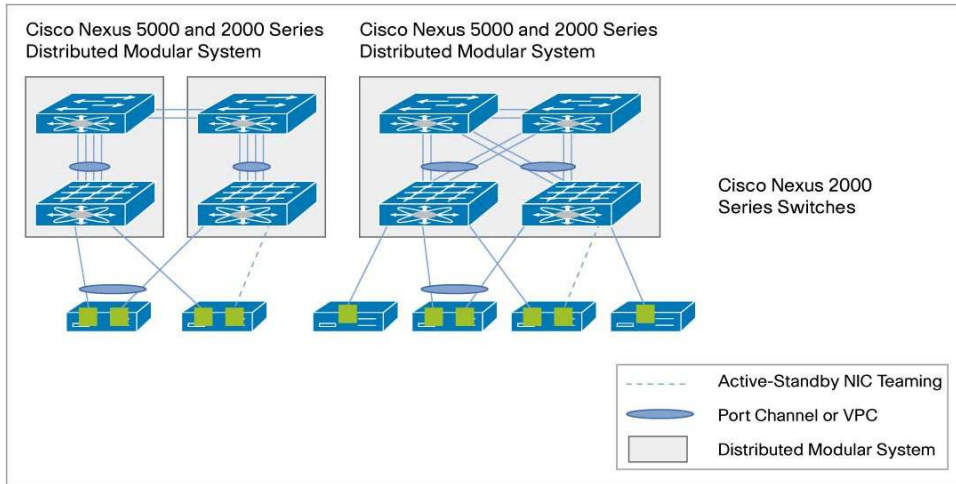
Cisco Nexus 5000 and 2000 Series Distributed Modular System

Cisco Nexus 5000 and 2000 Series Distributed Modular System

Cisco Nexus 2000 Series Switches

Active-Standby NIC Teaming

Port Channel or VPC

Distributed Modular System